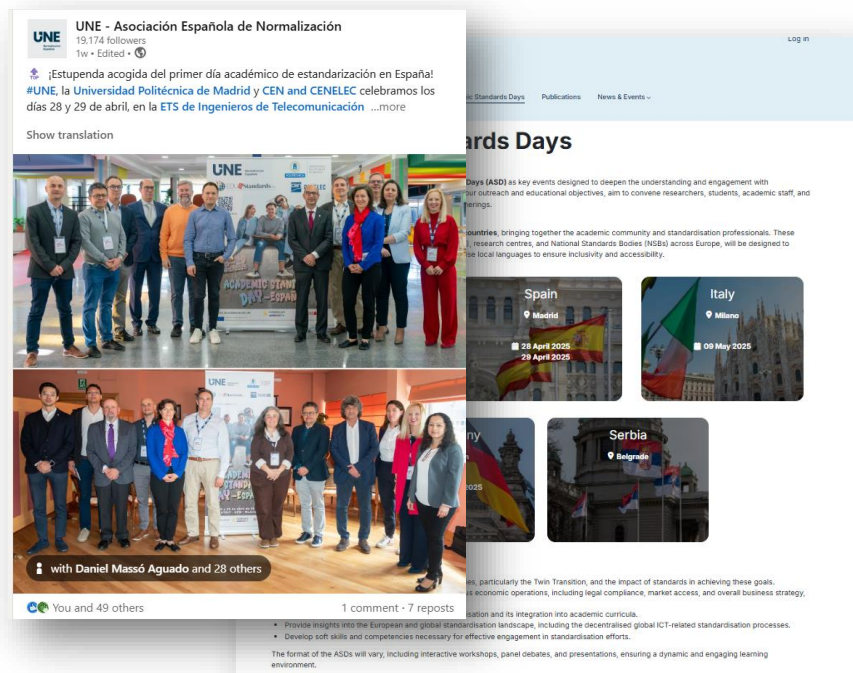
UNE - Asociación Española de Normalización
19,174 followers
1w • Edited •

¡Estupenda acogida del primer día académico de estandarización en España! #UNE, la Universidad Politécnica de Madrid y CEN and CENELEC celebramos los días 28 y 29 de abril, en la ETS de Ingenieros de Telecomunicación ...more

Show translation

UNE

ACADEMIC STANDARDS DAY - ESPAÑA

with Daniel Massó Aguado and 28 others

You and 49 others
1 comment • 7 reposts

Log in

ic Standards Days Publications News & Events

ards Days

Days (ASD) as key events designed to deepen the understanding and engagement with ur outreach and educational objectives, aim to convene researchers, students, academic staff, and herings.

ountries, bringing together the academic community and standardisation professionals. These research centres, and National Standards Bodies (NSBs) across Europe, will be designed to se local languages to ensure inclusivity and accessibility.

Spain
Madrid
28 April 2025
29 April 2025

Italy
Milano
09 May 2025

ny
2025

Serbia
Belgrade

es, particularly the Twin Transition, and the impact of standards in achieving these goals. s economic operations, including legal compliance, market access, and overall business strategy,

sation and its integration into academic curricula.
• Provide insights into the European and global standardisation landscape, including the decentralised global ICT-related standardisation processes.
• Develop soft skills and competencies necessary for effective engagement in standardisation efforts.

The format of the ASDs will vary, including interactive workshops, panel debates, and presentations, ensuring a dynamic and engaging learning environment.